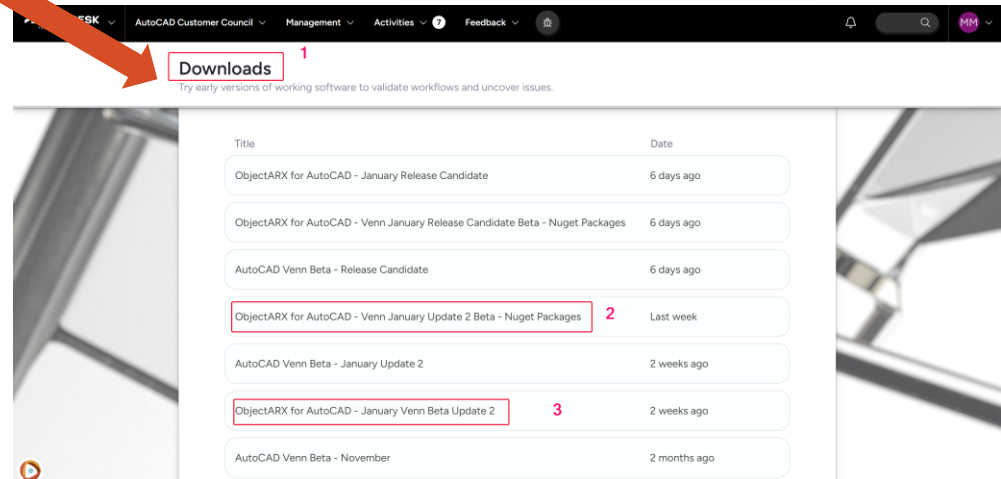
ESK AutoCAD Customer Council Management Activities 7 Feedback

MM

Downloads 1

Try early versions of working software to validate workflows and uncover issues.

| Title | Date |
|---|---|
| ObjectARX for AutoCAD - January Release Candidate | 6 days ago |
| ObjectARX for AutoCAD - Venn January Release Candidate Beta - Nuget Packages | 6 days ago |
| AutoCAD Venn Beta - Release Candidate | 6 days ago |
| ObjectARX for AutoCAD - Venn January Update 2 Beta - Nuget Packages 2 | Last week |
| AutoCAD Venn Beta - January Update 2 | 2 weeks ago |
| ObjectARX for AutoCAD - January Venn Beta Update 2 3 | 2 weeks ago |
| AutoCAD Venn Beta - November | 2 months ago |